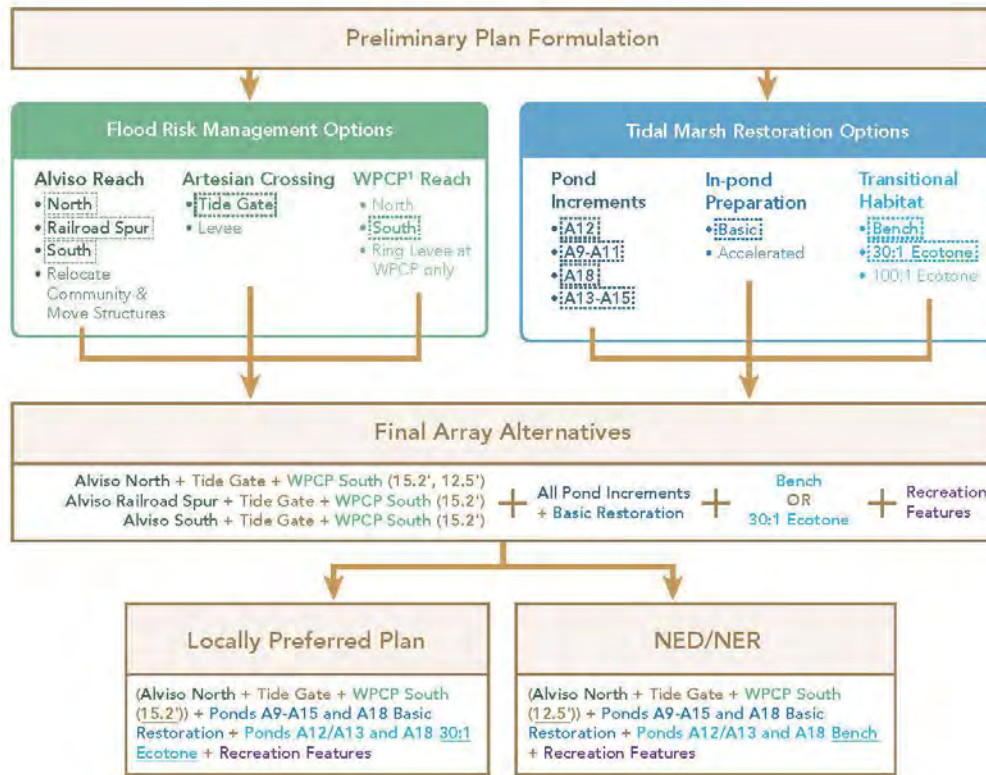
Preliminary Plan Formulation

Flood Risk Management Options

Alviso Reach
• North
• Railroad Spur
• South
• Relocate Community & Move Structures

Artesian Crossing
• Tide Gate
• Levee

WPCP¹ Reach
• North
• South
• Ring Levee at WPCP only

Tidal Marsh Restoration Options

Pond Increments
• A12
• A9-A11
• A18
• A13-A15

In-pond Preparation
• Basic
• Accelerated

Transitional Habitat
• Bench
• 30:1 Ecotone
• 100:1 Ecotone

Final Array Alternatives

Alviso North + Tide Gate + WPCP South (15.2', 12.5')
Alviso Railroad Spur + Tide Gate + WPCP South (15.2')
Alviso South + Tide Gate + WPCP South (15.2')
+ All Pond Increments + Basic Restoration + Bench OR 30:1 Ecotone + Recreation Features

Locally Preferred Plan

(Alviso North + Tide Gate + WPCP South (15.2')) + Ponds A9-A15 and A18 Basic Restoration + Ponds A12/A13 and A18 30:1 Ecotone + Recreation Features

NED/NER

(Alviso North + Tide Gate + WPCP South (12.5')) + Ponds A9-A15 and A18 Basic Restoration + Ponds A12/A13 and A18 Bench + Recreation Features